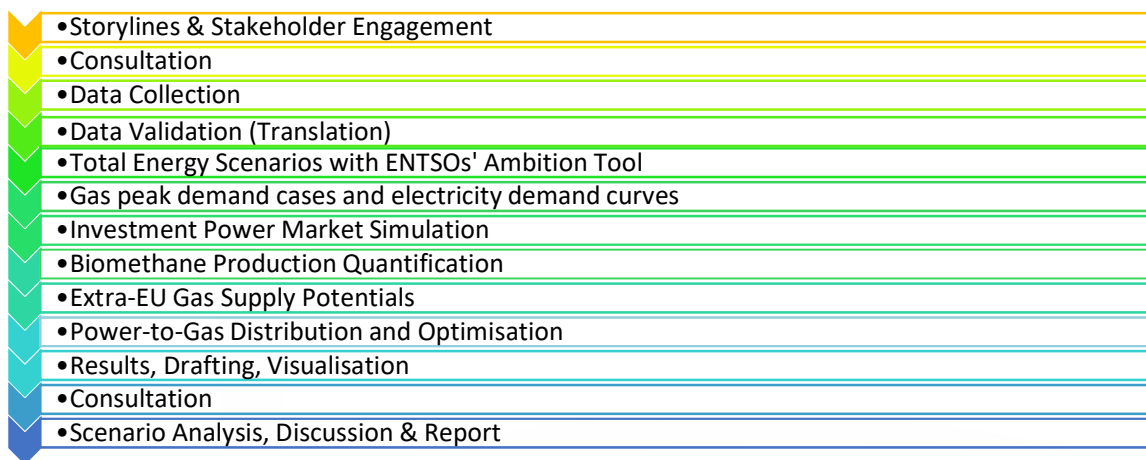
•Storylines & Stakeholder Engagement
•Consultation
•Data Collection
•Data Validation (Translation)
•Total Energy Scenarios with ENTSOs' Ambition Tool
•Gas peak demand cases and electricity demand curves
•Investment Power Market Simulation
•Biomethane Production Quantification
•Extra-EU Gas Supply Potentials
•Power-to-Gas Distribution and Optimisation
•Results, Drafting, Visualisation
•Consultation
•Scenario Analysis, Discussion & Report